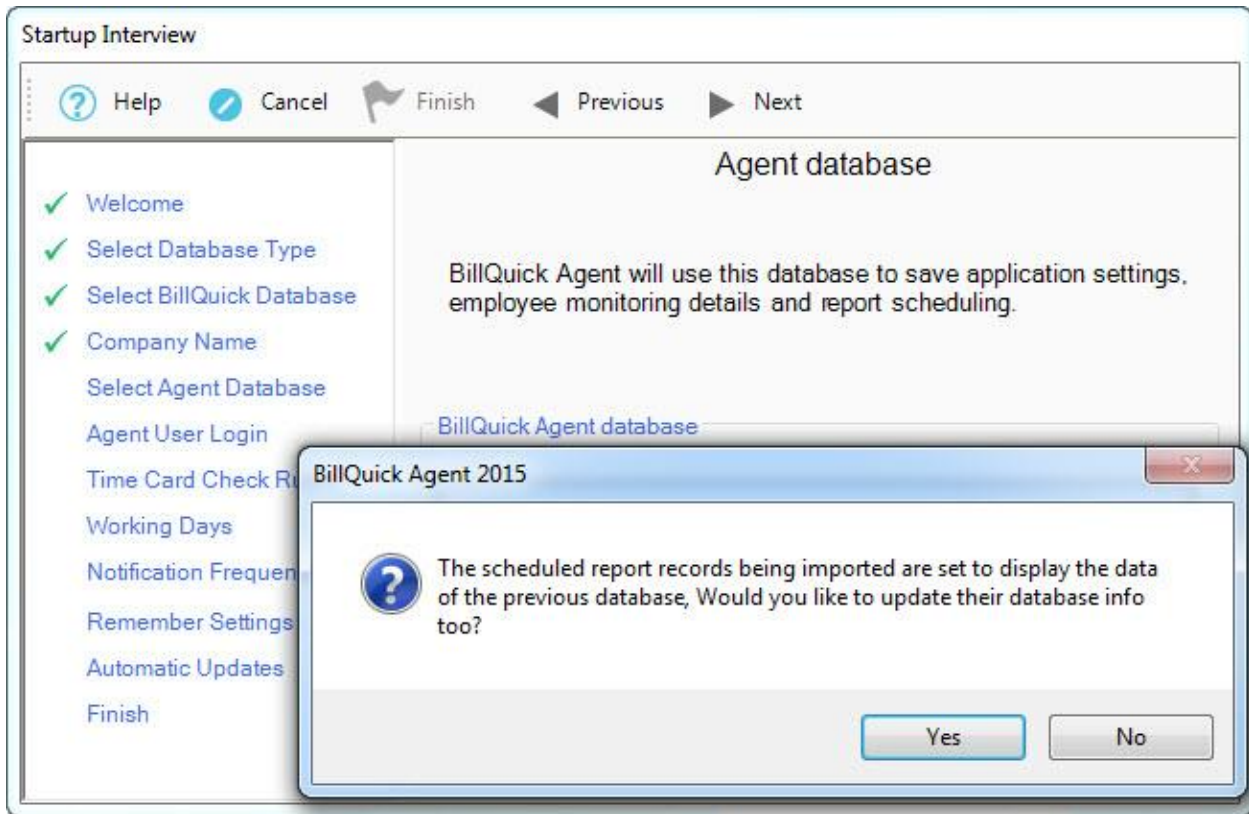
Startup Interview

Help Cancel Finish Previous Next

✓ Welcome
✓ Select Database Type
✓ Select BillQuick Database
✓ Company Name
Select Agent Database
Agent User Login
Time Card Check R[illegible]
Working Days
Notification Frequen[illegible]
Remember Settings
Automatic Updates
Finish

Agent database

BillQuick Agent will use this database to save application settings, employee monitoring details and report scheduling.

BillQuick Agent database

BillQuick Agent 2015

The scheduled report records being imported are set to display the data of the previous database, Would you like to update their database info too?

Yes No